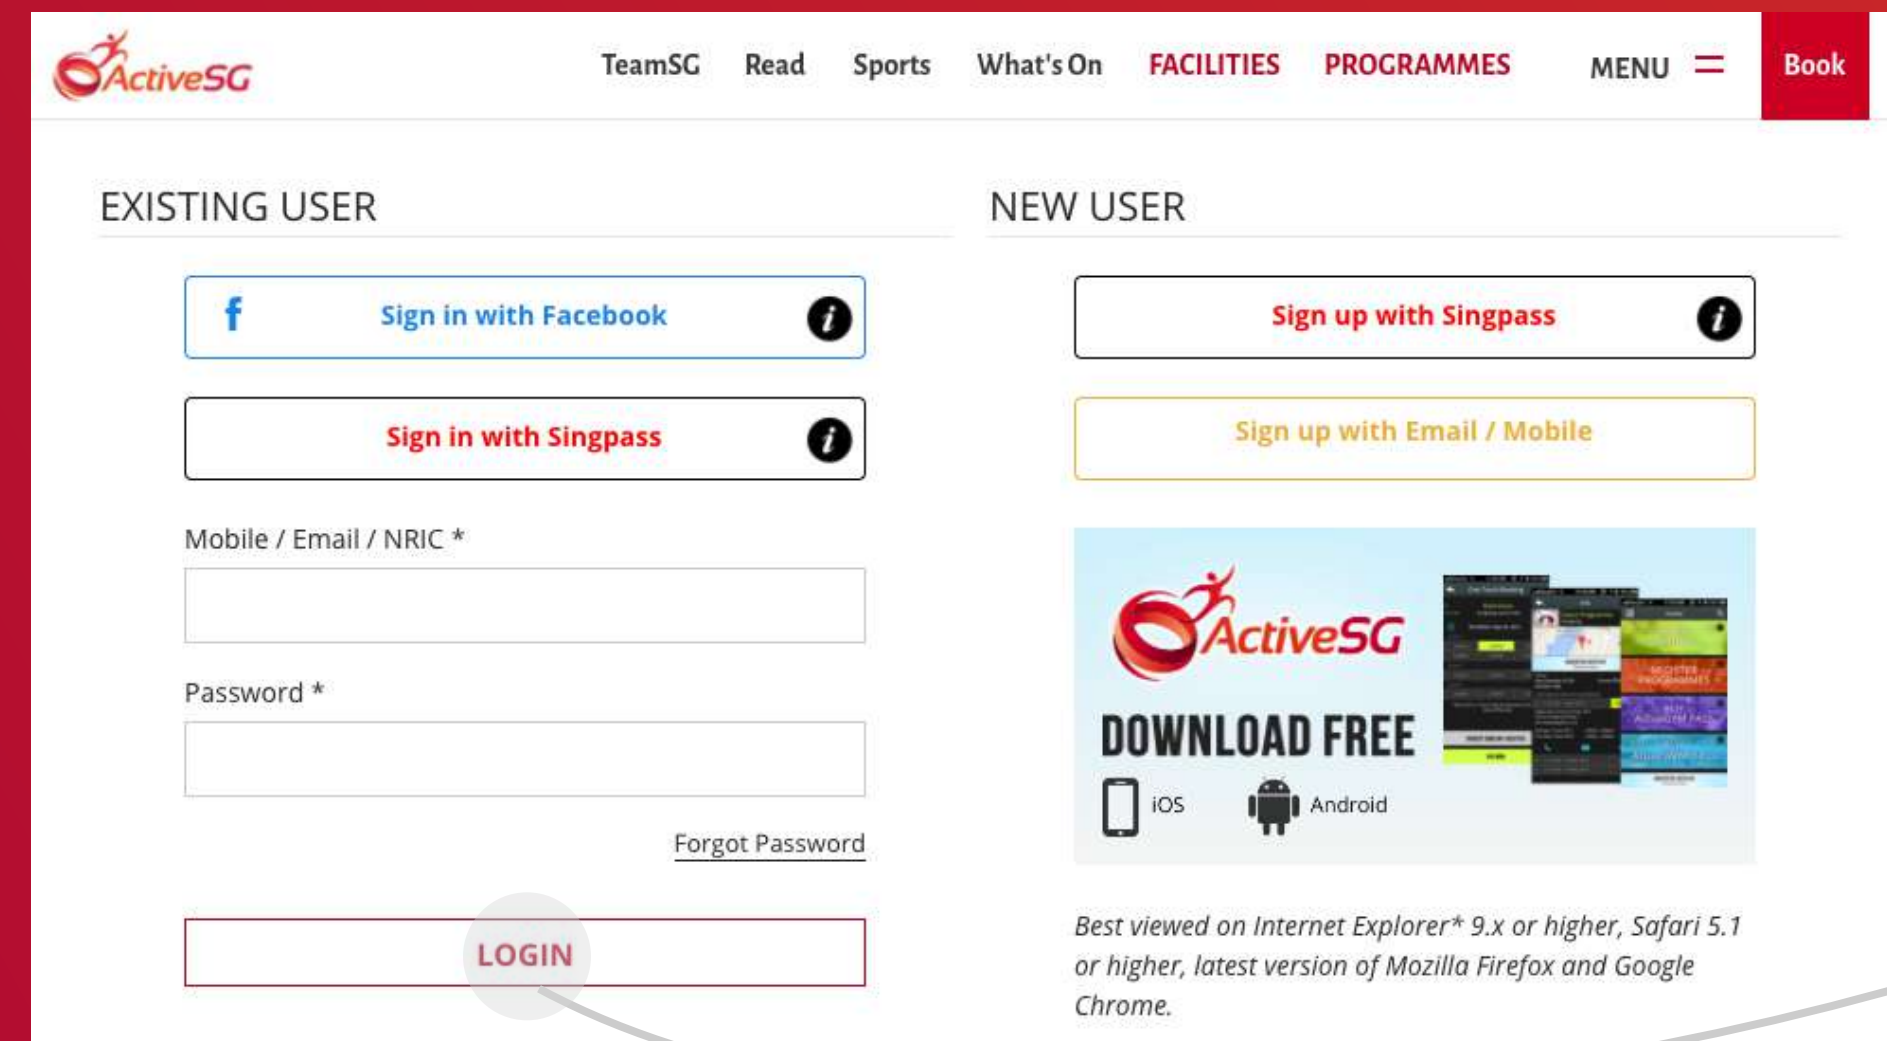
ActiveSG

TeamSG Read Sports What's On FACILITIES PROGRAMMES MENU Book

EXISTING USER

f Sign in with Facebook

Sign in with Singpass

Mobile / Email / NRIC *

Password *

Forgot Password

LOGIN

NEW USER

Sign up with Singpass

Sign up with Email / Mobile

ActiveSG

DOWNLOAD FREE

iOS Android

Best viewed on Internet Explorer* 9.x or higher, Safari 5.1 or higher, latest version of Mozilla Firefox and Google Chrome.